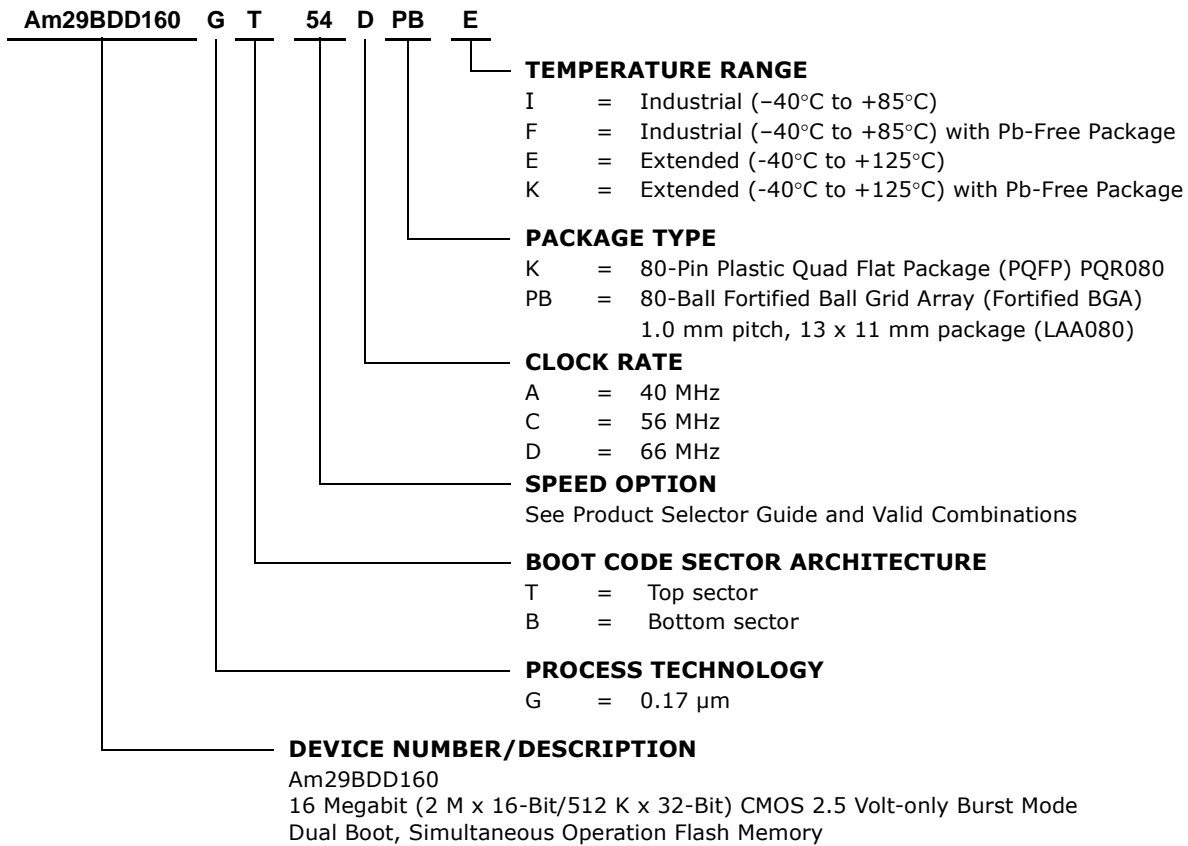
Am29BDD160 G T 54 D PB E

TEMPERATURE RANGE
I = Industrial (–40°C to +85°C)
F = Industrial (–40°C to +85°C) with Pb-Free Package
E = Extended (-40°C to +125°C)
K = Extended (-40°C to +125°C) with Pb-Free Package

PACKAGE TYPE
K = 80-Pin Plastic Quad Flat Package (PQFP) PQR080
PB = 80-Ball Fortified Ball Grid Array (Fortified BGA) 1.0 mm pitch, 13 x 11 mm package (LAA080)

CLOCK RATE
A = 40 MHz
C = 56 MHz
D = 66 MHz

SPEED OPTION
See Product Selector Guide and Valid Combinations

BOOT CODE SECTOR ARCHITECTURE
T = Top sector
B = Bottom sector

PROCESS TECHNOLOGY
G = 0.17 µm

DEVICE NUMBER/DESCRIPTION
Am29BDD160
16 Megabit (2 M x 16-Bit/512 K x 32-Bit) CMOS 2.5 Volt-only Burst Mode Dual Boot, Simultaneous Operation Flash Memory